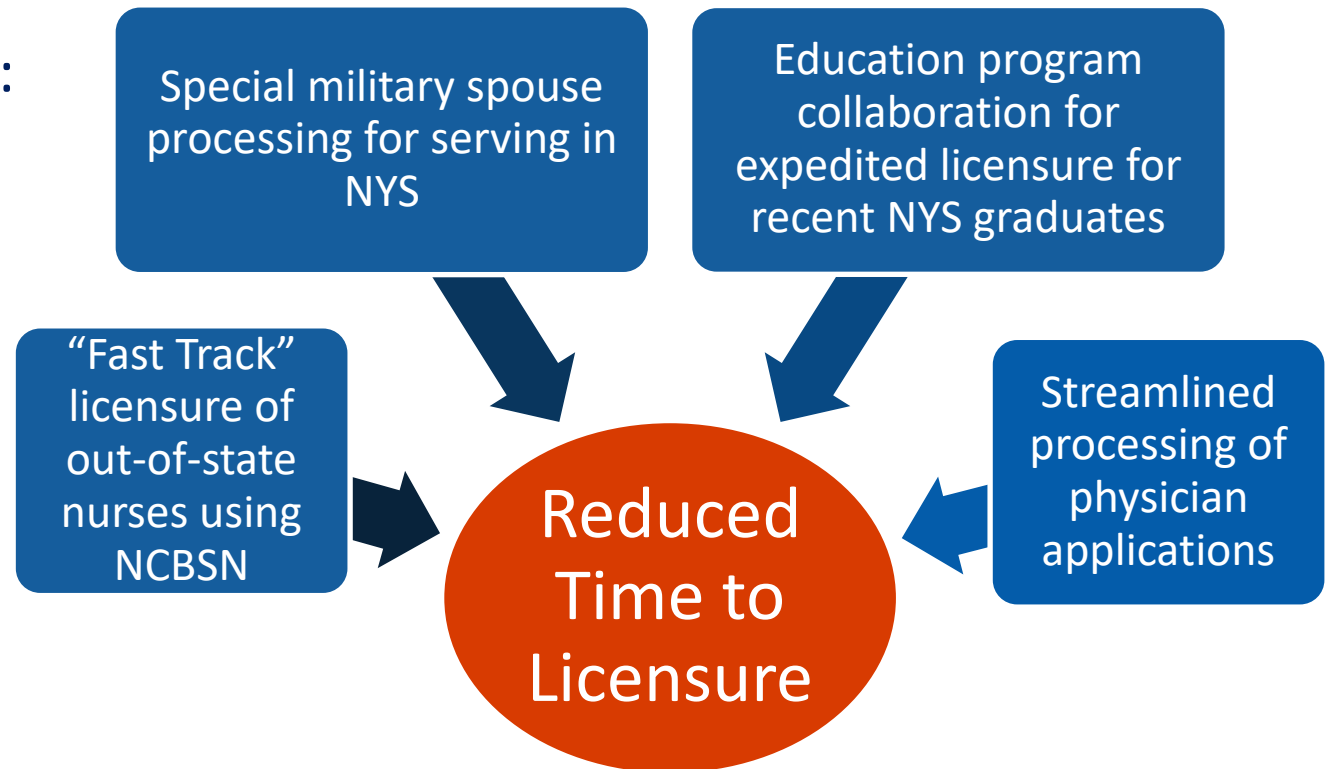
:

Special military spouse processing for serving in NYS

Education program collaboration for expedited licensure for recent NYS graduates

“Fast Track” licensure of out-of-state nurses using NCBSN

Reduced Time to Licensure

Streamlined processing of physician applications